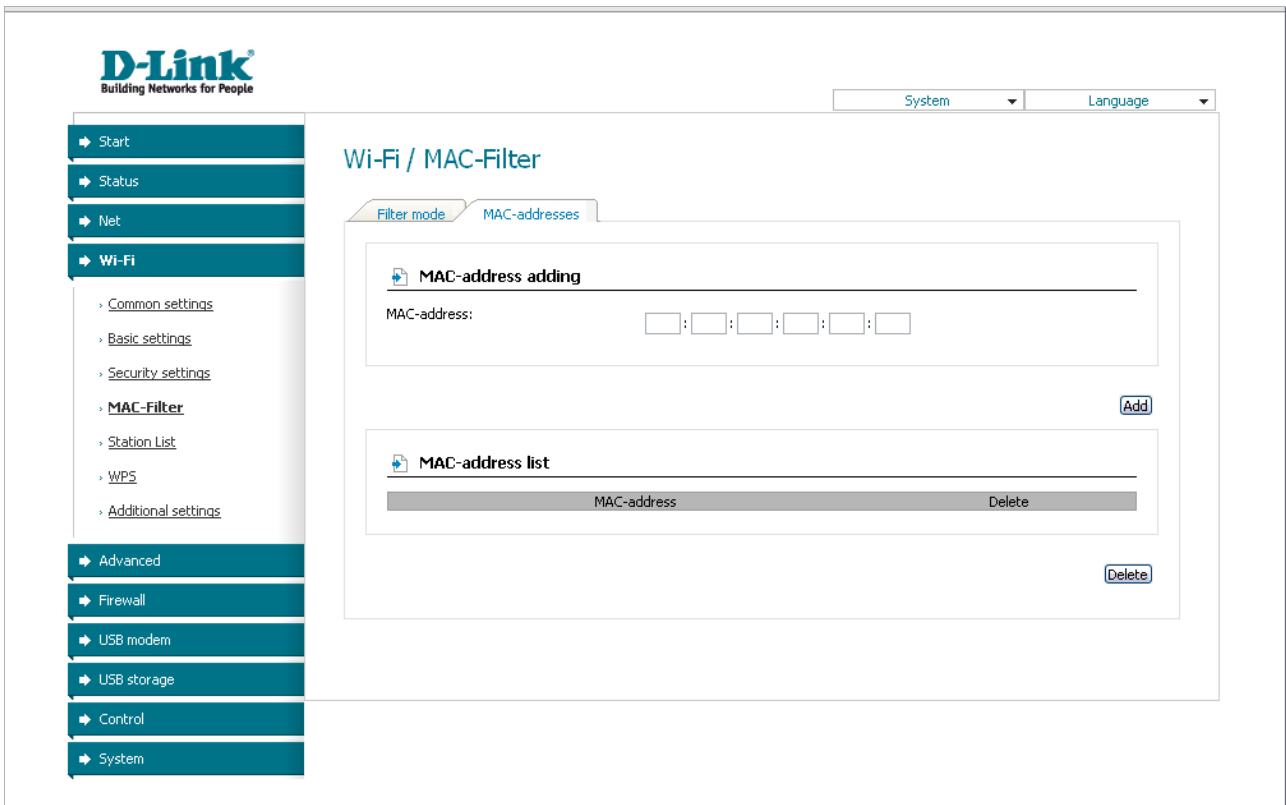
D-Link
Building Networks for People

System
Language

Start
Status
Net
Wi-Fi
› Common settings
› Basic settings
› Security settings
› MAC-Filter
› Station List
› WPS
› Additional settings
Advanced
Firewall
USB modem
USB storage
Control
System

Wi-Fi / MAC-Filter

Filter mode
MAC-addresses

MAC-address adding

MAC-address: : : : : :

Add

MAC-address list

| MAC-address | Delete |
|---|---|

Delete